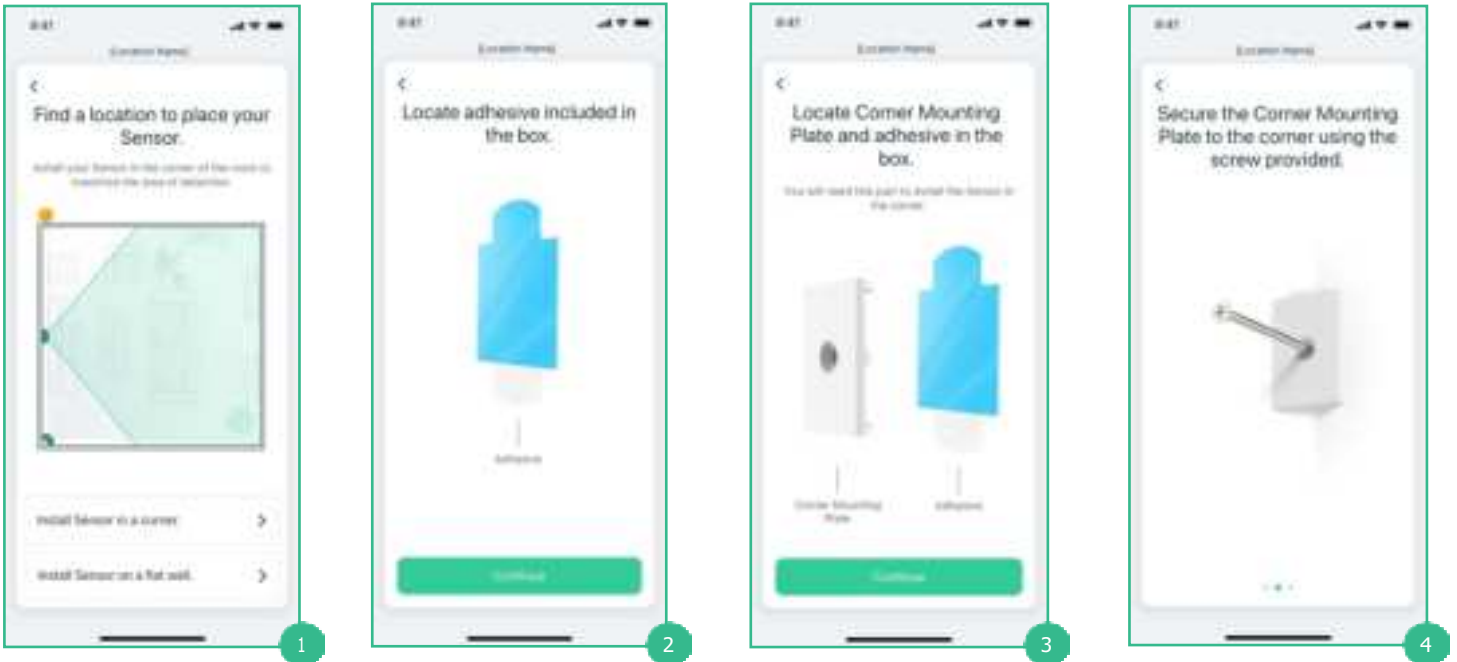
9:41

[Location Name]

<

Find a location to place your Sensor.

Install your Sensor in the corner of the room to maximize the area of detection.

Install Sensor in a corner.

Install Sensor on a flat wall.

1

9:41

[Location Name]

<

Locate adhesive included in the box.

Adhesive

Continue

2

9:41

[Location Name]

<

Locate Corner Mounting Plate and adhesive in the box.

You will need this part to install the Sensor in the corner.

Corner Mounting Plate

Adhesive

Continue

3

9:41

[Location Name]

<

Secure the Corner Mounting Plate to the corner using the screw provided.

4